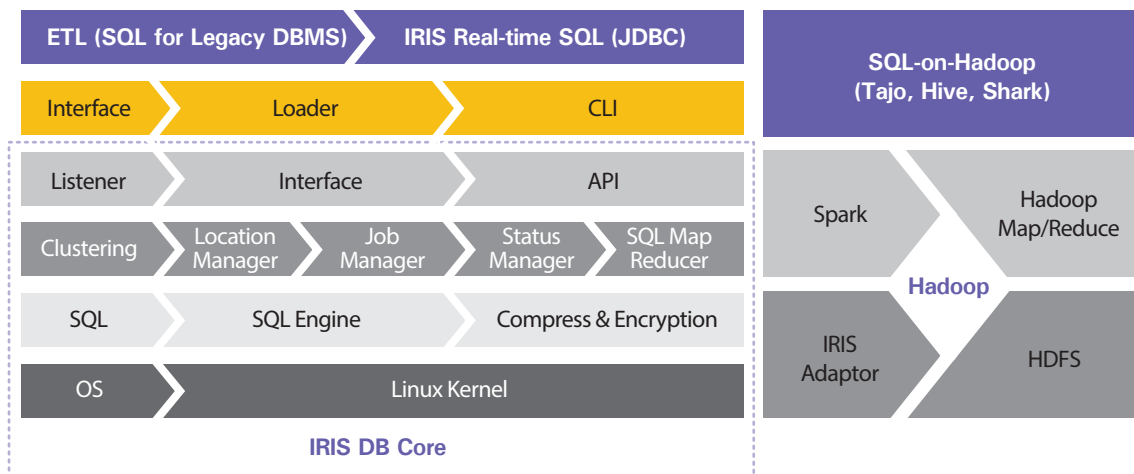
ETL (SQL for Legacy DBMS)
IRIS Real-time SQL (JDBC)

Interface
Loader
CLI

Listener
Interface
API

Clustering
Location Manager
Job Manager
Status Manager
SQL Map Reducer

SQL
SQL Engine
Compress & Encryption

OS
Linux Kernel

IRIS DB Core

SQL-on-Hadoop (Tajo, Hive, Shark)

Spark
Hadoop Map/Reduce

Hadoop

IRIS Adaptor
HDFS